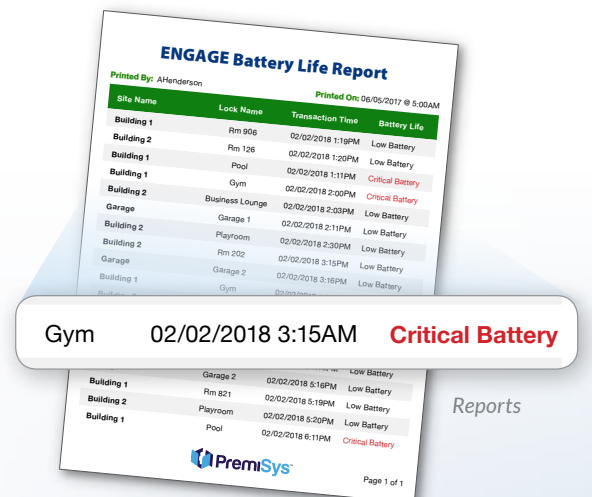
ENGAGE Battery Life Report

Printed By: AHenderson

Printed On: 06/05/2017 @ 5:00AM

| Site Name | Lock Name | Transaction Time | Battery Life |
|---|---|---|---|
| Building 1 | Rm 906 | 02/02/2018 1:19PM | Low Battery |
| Building 2 | Rm 126 | 02/02/2018 1:20PM | Low Battery |
| Building 1 | Pool | 02/02/2018 1:11PM | Low Battery |
| Building 1 | Gym | 02/02/2018 1:11PM | Critical Battery |
| Building 2 | Business Lounge | 02/02/2018 2:00PM | Critical Battery |
| Garage | Garage 1 | 02/02/2018 2:03PM | Low Battery |
| Building 2 | Playroom | 02/02/2018 2:11PM | Low Battery |
| Building 2 | Rm 202 | 02/02/2018 2:30PM | Low Battery |
| Garage | Garage 2 | 02/02/2018 3:15PM | Low Battery |
| Building 1 | Gym | 02/02/2018 3:16PM | Low Battery |
| Building 1 | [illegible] | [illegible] | Low Battery |

Gym 02/02/2018 3:15AM Critical Battery

| | | | |
|---|---|---|---|
| | Garage 2 | | Low Battery |
| Building 1 | | 02/02/2018 5:16PM | Low Battery |
| Building 2 | Rm 821 | 02/02/2018 5:19PM | Low Battery |
| Building 1 | Playroom | 02/02/2018 5:20PM | Low Battery |
| | Pool | 02/02/2018 6:11PM | Critical Battery |

PremiSys

Page 1 of 1

Reports